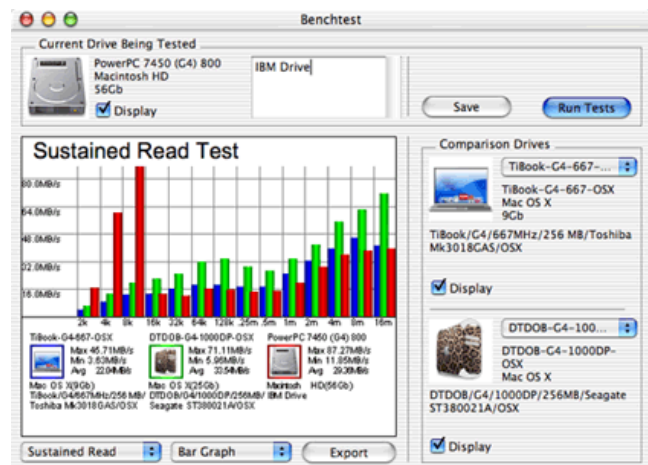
Benchtest

Current Drive Being Tested

PowerPC 7450 (G4) 800
Macintosh HD
56Gb

Display

IBM Drive

Save

Run Tests

Sustained Read Test

80.0MB/s
64.0MB/s
48.0MB/s
32.0MB/s
16.0MB/s

2k 4k 8k 16k 32k 64k 128k .25m .5m 1m 2m 4m 8m 16m

TiBook-G4-667-OSX
Max 45.71MB/s
Min 3.63MB/s
Avg 22.04MB/s
Mac OS X(9Gb)
TiBook/G4/667MHz/256 MB/
Toshiba Mk3018GAS/OSX

DTDOB-G4-1000DP-OSX
Max 71.11MB/s
Min 5.96MB/s
Avg 33.54MB/s
Mac OS X(25Gb)
DTDOB/G4/1000DP/256MB/
Seagate ST380021A/OSX

PowerPC 7450 (G4) 800
Max 87.27MB/s
Min 11.85MB/s
Avg 39.39MB/s
Macintosh HD(56Gb)
IBM Drive

Sustained Read

Bar Graph

Export

Comparison Drives

TiBook-G4-667-...

TiBook-G4-667-OSX
Mac OS X
9Gb

TiBook/G4/667MHz/256 MB/Toshiba Mk3018GAS/OSX

Display

DTDOB-G4-100...

DTDOB-G4-1000DP-OSX
Mac OS X

DTDOB/G4/1000DP/256MB/Seagate ST380021A/OSX

Display